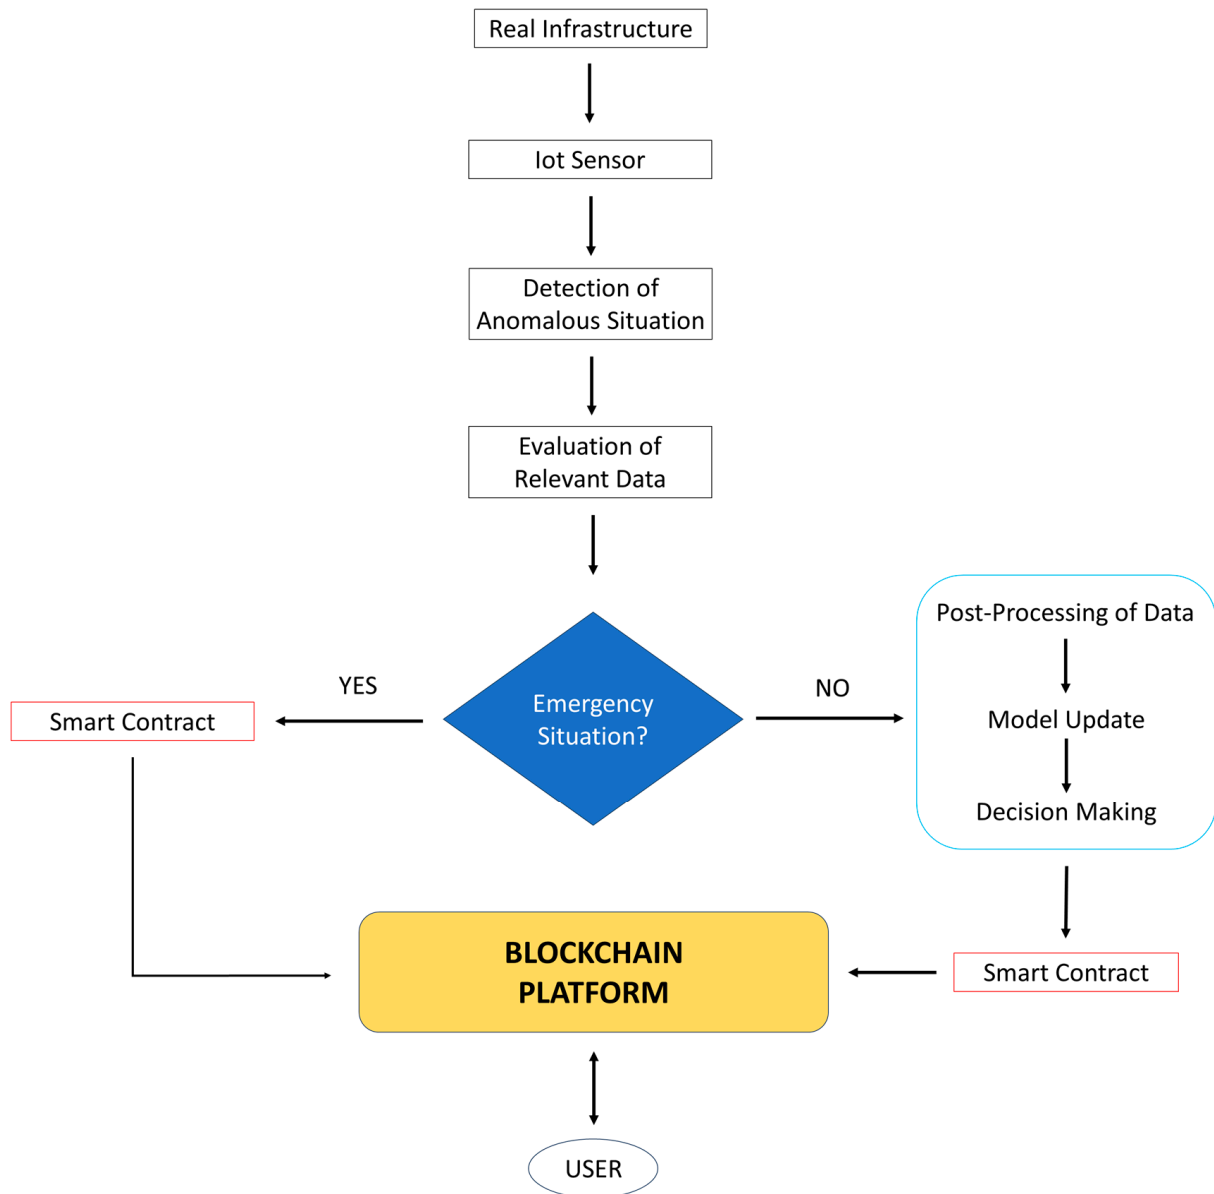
Real Infrastructure

Iot Sensor

Detection of Anomalous Situation

Evaluation of Relevant Data

YES

Smart Contract

Emergency Situation?

NO

Post-Processing of Data

Model Update

Decision Making

BLOCKCHAIN PLATFORM

Smart Contract

USER